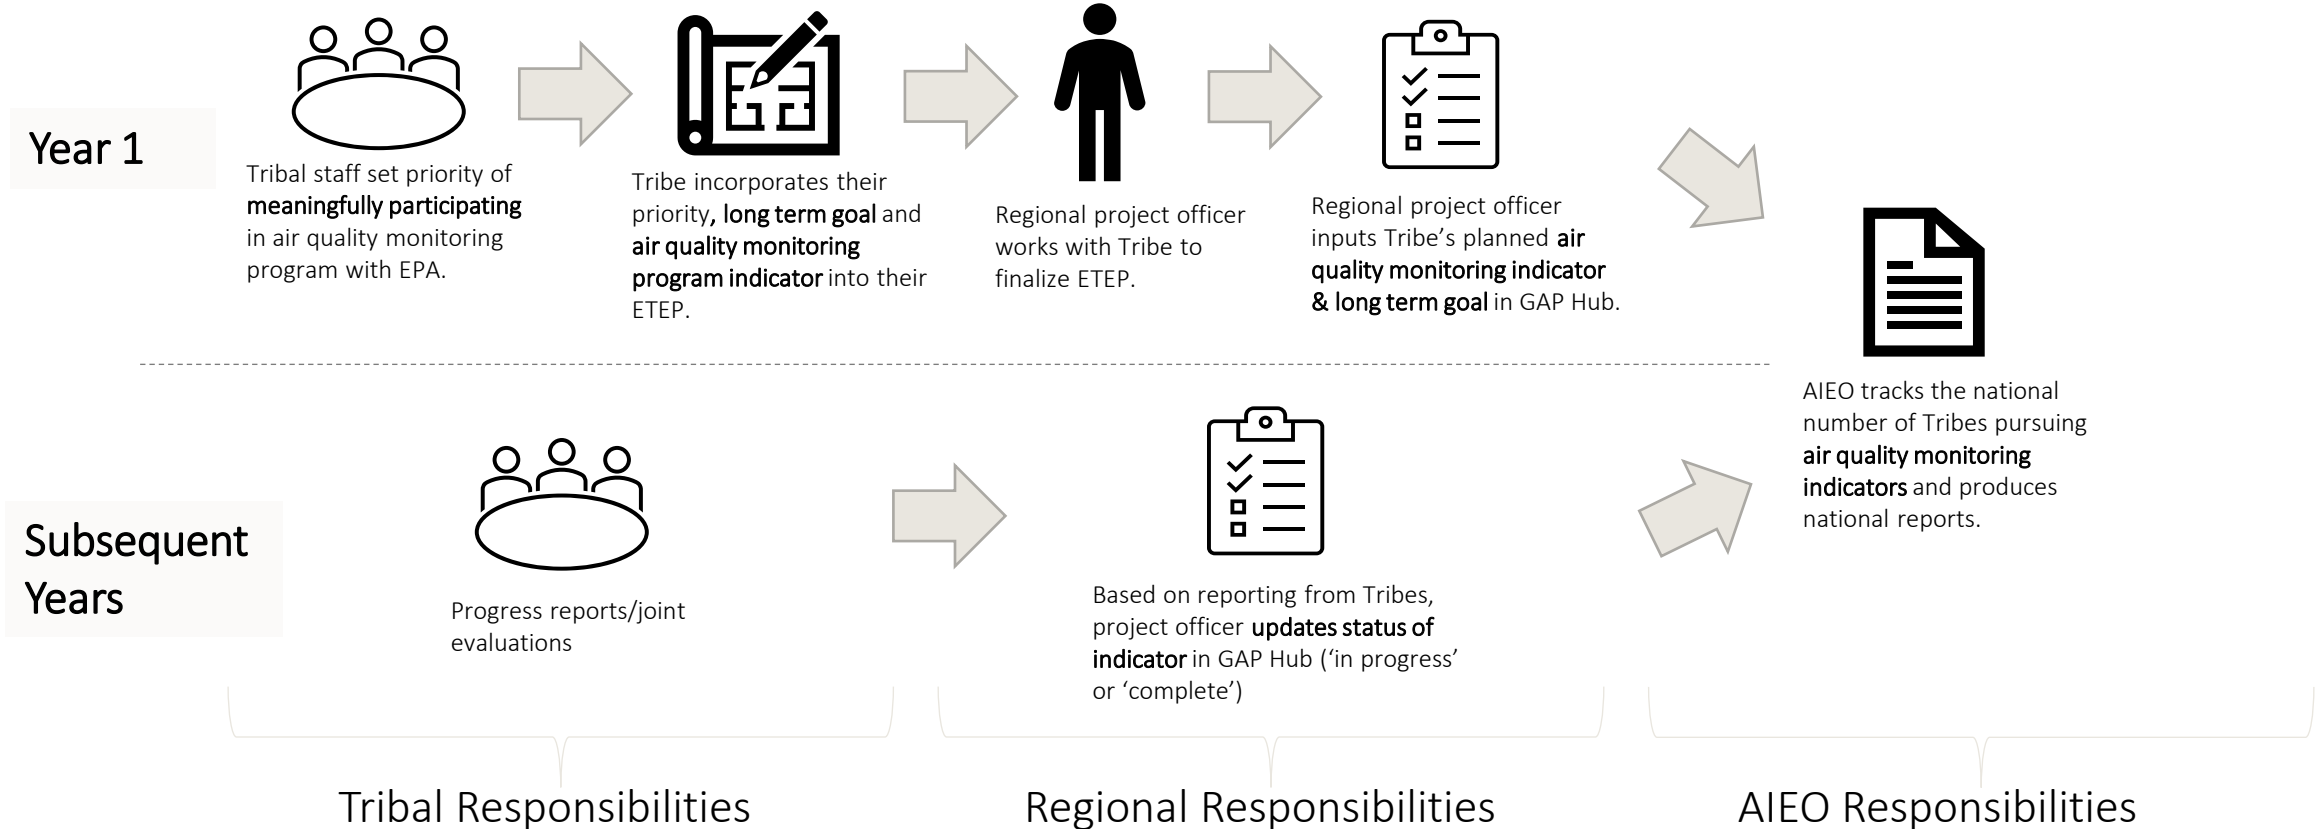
Year 1

Tribal staff set priority of meaningfully participating in air quality monitoring program with EPA.

Tribe incorporates their priority, long term goal and air quality monitoring program indicator into their ETEP.

Regional project officer works with Tribe to finalize ETEP.

Regional project officer inputs Tribe's planned air quality monitoring indicator & long term goal in GAP Hub.

AIEO tracks the national number of Tribes pursuing air quality monitoring indicators and produces national reports.

Subsequent Years

Progress reports/joint evaluations

Based on reporting from Tribes, project officer updates status of indicator in GAP Hub ('in progress' or 'complete')

Tribal Responsibilities

Regional Responsibilities

AIEO Responsibilities